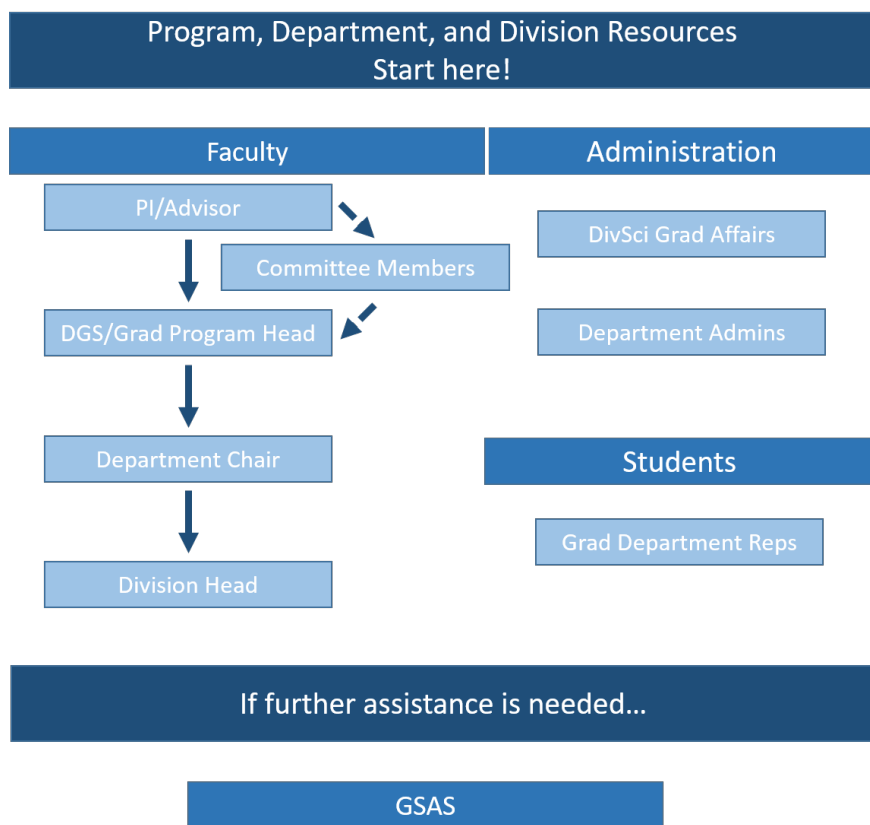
Program, Department, and Division Resources
Start here!

Faculty

PI/Advisor

Committee Members

DGS/Grad Program Head

Department Chair

Division Head

Administration

DivSci Grad Affairs

Department Admins

Students

Grad Department Reps

If further assistance is needed…

GSAS